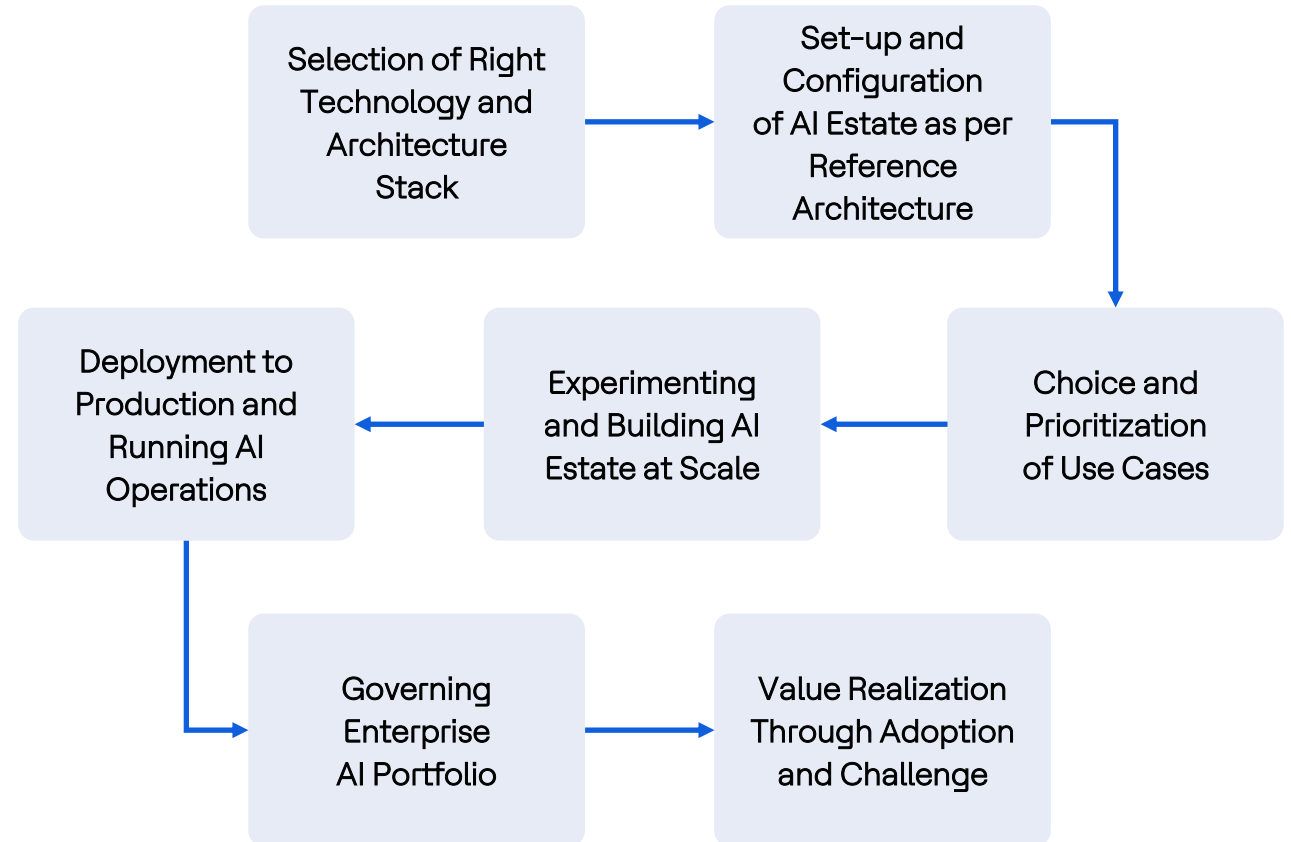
Selection of Right Technology and Architecture Stack

Set-up and Configuration of AI Estate as per Reference Architecture

Choice and Prioritization of Use Cases

Experimenting and Building AI Estate at Scale

Deployment to Production and Running AI Operations

Governing Enterprise AI Portfolio

Value Realization Through Adoption and Challenge